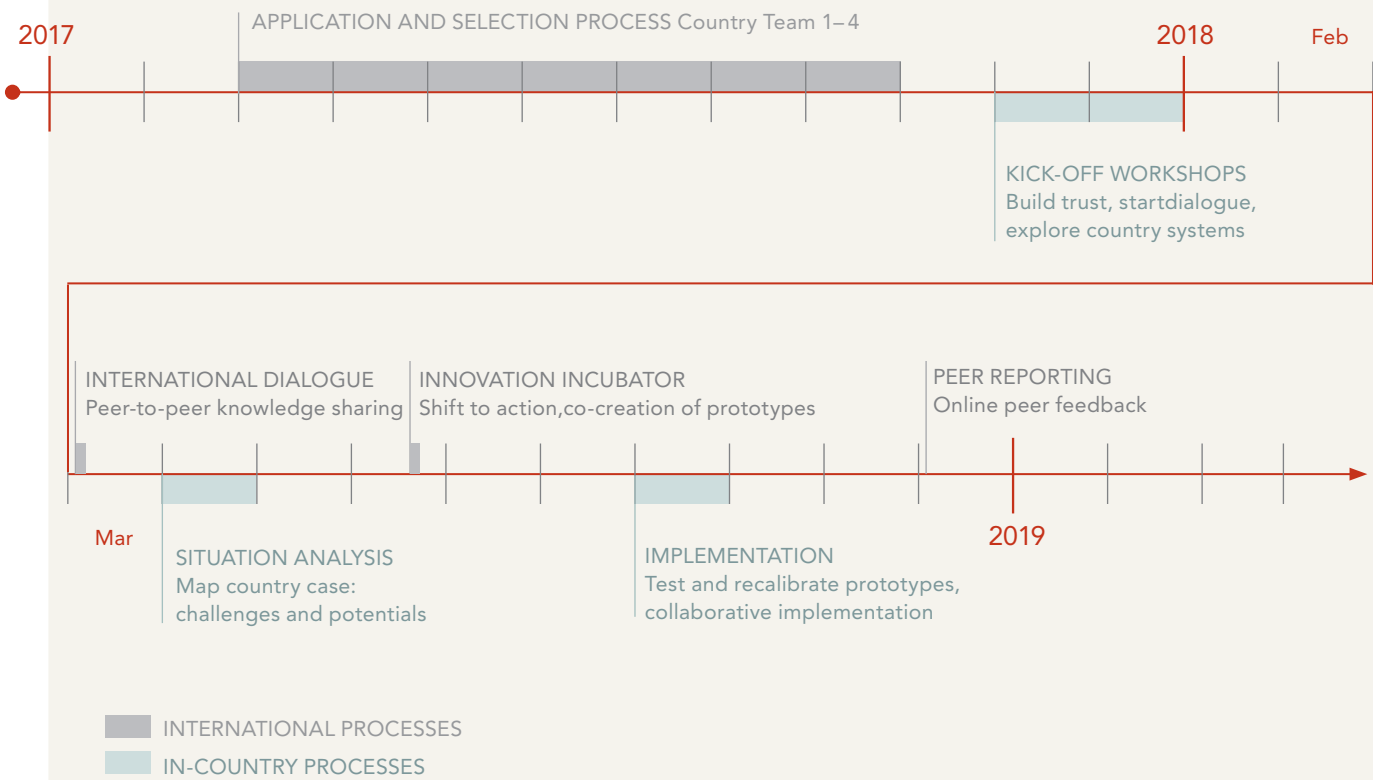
2017

APPLICATION AND SELECTION PROCESS Country Team 1– 4

2018

Feb

KICK-OFF WORKSHOPS
Build trust, startdialogue, explore country systems

INTERNATIONAL DIALOGUE
Peer-to-peer knowledge sharing

INNOVATION INCUBATOR
Shift to action,co-creation of prototypes

PEER REPORTING
Online peer feedback

Mar

SITUATION ANALYSIS
Map country case: challenges and potentials

IMPLEMENTATION
Test and recalibrate prototypes, collaborative implementation

2019

INTERNATIONAL PROCESSES

IN-COUNTRY PROCESSES